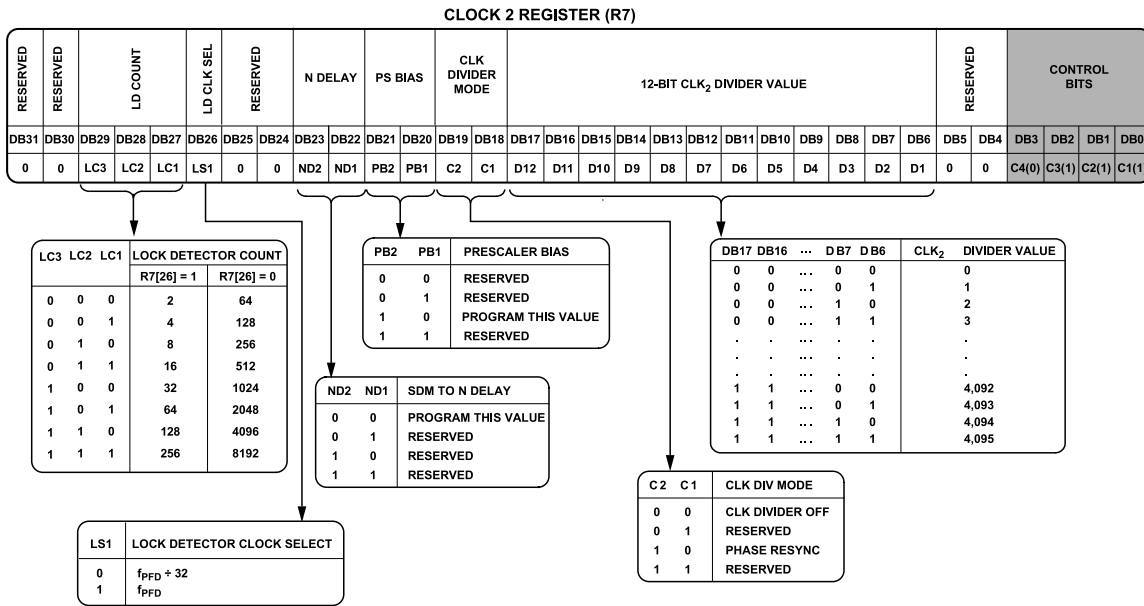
CLOCK 2 REGISTER (R7)

| RESERVED | RESERVED | LD COUNT | | | LD CLK SEL | RESERVED | | N DELAY | | PS BIAS | | CLK DIVIDER MODE | | 12-BIT CLK$_2$ DIVIDER VALUE | | | | | | | | | | | | RESERVED | | CONTROL BITS | | | |
|---|---|---|---|---|---|---|---|---|---|---|---|---|---|---|---|---|---|---|---|---|---|---|---|---|---|---|---|---|---|---|---|
| DB31 | DB30 | DB29 | DB28 | DB27 | DB26 | DB25 | DB24 | DB23 | DB22 | DB21 | DB20 | DB19 | DB18 | DB17 | DB16 | DB15 | DB14 | DB13 | DB12 | DB11 | DB10 | DB9 | DB8 | DB7 | DB6 | DB5 | DB4 | DB3 | DB2 | DB1 | DB0 |
| 0 | 0 | LC3 | LC2 | LC1 | LS1 | 0 | 0 | ND2 | ND1 | PB2 | PB1 | C2 | C1 | D12 | D11 | D10 | D9 | D8 | D7 | D6 | D5 | D4 | D3 | D2 | D1 | 0 | 0 | C4(0) | C3(1) | C2(1) | C1(1 |

| LC3 | LC2 | LC1 | LOCK DETECTOR COUNT R7[26] = 1 | R7[26] = 0 |
|---|---|---|---|---|
| 0 | 0 | 0 | 2 | 64 |
| 0 | 0 | 1 | 4 | 128 |
| 0 | 1 | 0 | 8 | 256 |
| 0 | 1 | 1 | 16 | 512 |
| 1 | 0 | 0 | 32 | 1024 |
| 1 | 0 | 1 | 64 | 2048 |
| 1 | 1 | 0 | 128 | 4096 |
| 1 | 1 | 1 | 256 | 8192 |

| PB2 | PB1 | PRESCALER BIAS |
|---|---|---|
| 0 | 0 | RESERVED |
| 0 | 1 | RESERVED |
| 1 | 0 | PROGRAM THIS VALUE |
| 1 | 1 | RESERVED |

| DB17 | DB16 | ... | DB7 | DB6 | CLK$_2$ DIVIDER VALUE |
|---|---|---|---|---|---|
| 0 | 0 | ... | 0 | 0 | 0 |
| 0 | 0 | ... | 0 | 1 | 1 |
| 0 | 0 | ... | 1 | 0 | 2 |
| 0 | 0 | ... | 1 | 1 | 3 |
| . | . | ... | . | . | . |
| . | . | ... | . | . | . |
| . | . | ... | . | . | . |
| 1 | 1 | ... | 0 | 0 | 4,092 |
| 1 | 1 | ... | 0 | 1 | 4,093 |
| 1 | 1 | ... | 1 | 0 | 4,094 |
| 1 | 1 | ... | 1 | 1 | 4,095 |

| ND2 | ND1 | SDM TO N DELAY |
|---|---|---|
| 0 | 0 | PROGRAM THIS VALUE |
| 0 | 1 | RESERVED |
| 1 | 0 | RESERVED |
| 1 | 1 | RESERVED |

| C2 | C1 | CLK DIV MODE |
|---|---|---|
| 0 | 0 | CLK DIVIDER OFF |
| 0 | 1 | RESERVED |
| 1 | 0 | PHASE RESYNC |
| 1 | 1 | RESERVED |

| LS1 | LOCK DETECTOR CLOCK SELECT |
|---|---|
| 0 | $f_{PFD} \div 32$ |
| 1 | $f_{PFD}$ |